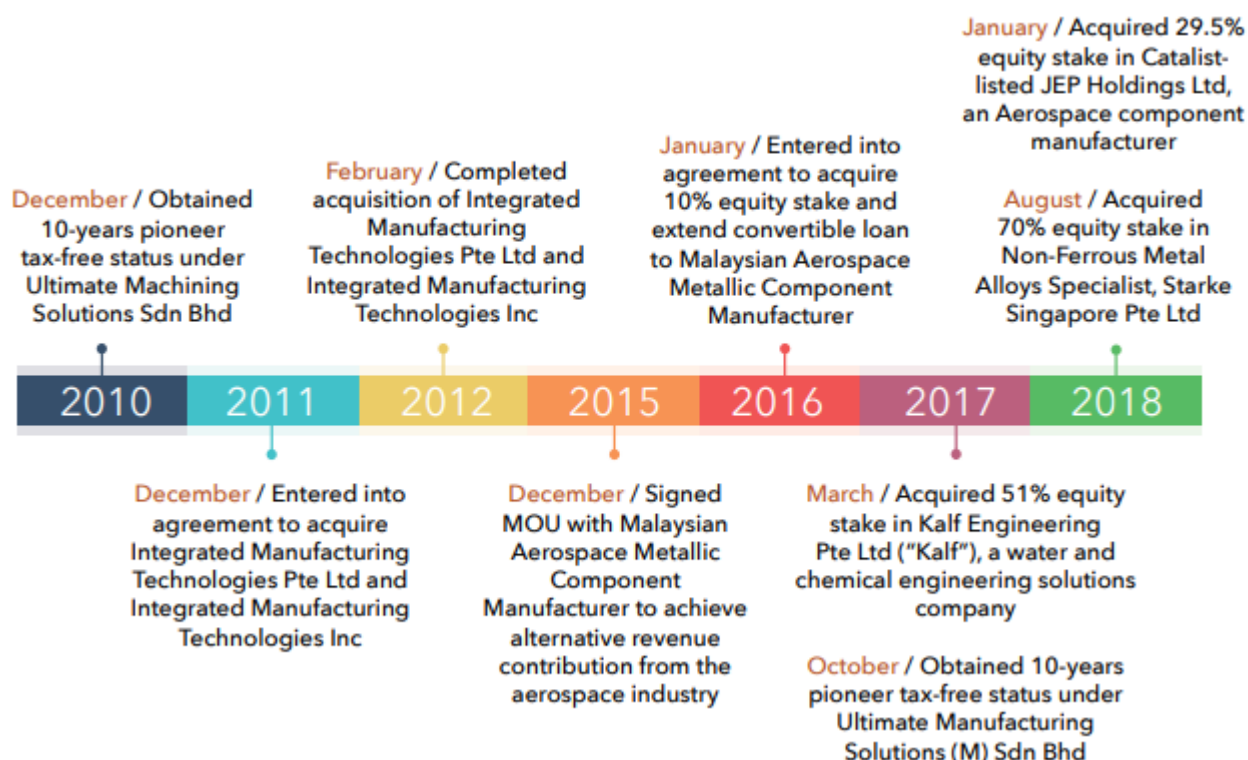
December / Obtained 10-years pioneer tax-free status under Ultimate Machining Solutions Sdn Bhd

2010

2011

December / Entered into agreement to acquire Integrated Manufacturing Technologies Pte Ltd and Integrated Manufacturing Technologies Inc

February / Completed acquisition of Integrated Manufacturing Technologies Pte Ltd and Integrated Manufacturing Technologies Inc

2012

2015

December / Signed MOU with Malaysian Aerospace Metallic Component Manufacturer to achieve alternative revenue contribution from the aerospace industry

January / Entered into agreement to acquire 10% equity stake and extend convertible loan to Malaysian Aerospace Metallic Component Manufacturer

2016

2017

March / Acquired 51% equity stake in Kalf Engineering Pte Ltd ("Kalf"), a water and chemical engineering solutions company

October / Obtained 10-years pioneer tax-free status under Ultimate Manufacturing Solutions (M) Sdn Bhd

January / Acquired 29.5% equity stake in Catalist-listed JEP Holdings Ltd, an Aerospace component manufacturer

August / Acquired 70% equity stake in Non-Ferrous Metal Alloys Specialist, Starke Singapore Pte Ltd

2018